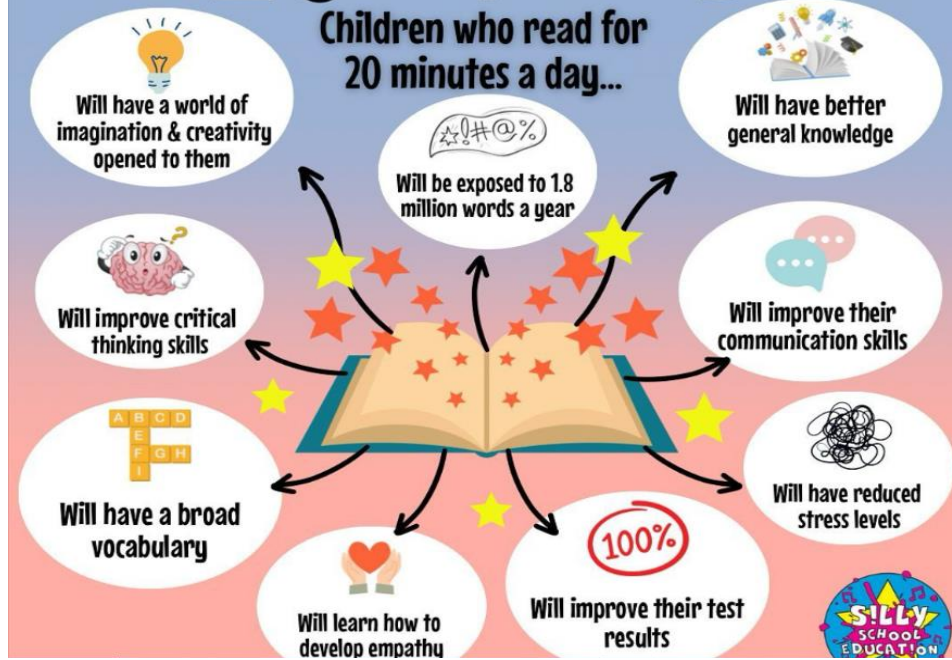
Children who read for 20 minutes a day...

Will have a world of imagination & creativity opened to them

☆!#@%

Will be exposed to 1.8 million words a year

Will have better general knowledge

Will improve critical thinking skills

Will improve their communication skills

A B C D
E
F G H
I

Will have a broad vocabulary

Will have reduced stress levels

Will learn how to develop empathy

100%

Will improve their test results

SILLY SCHOOL EDUCATION